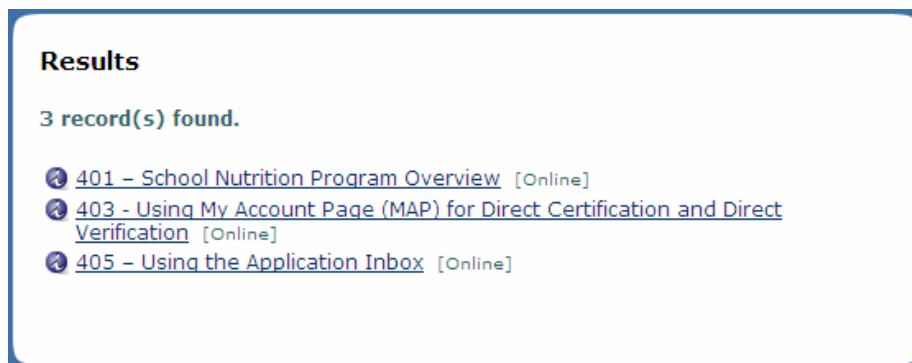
**Results**

3 record(s) found.

401 – School Nutrition Program Overview [Online]
403 - Using My Account Page (MAP) for Direct Certification and Direct Verification [Online]
405 – Using the Application Inbox [Online]